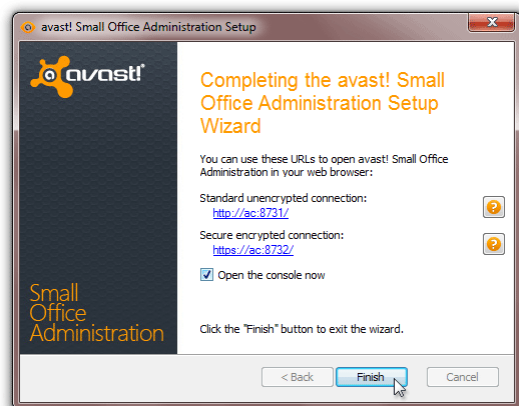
avast! Small Office Administration Setup

avast!

Small Office Administration

Completing the avast! Small Office Administration Setup Wizard

You can use these URLs to open avast! Small Office Administration in your web browser:

Standard unencrypted connection:
http://ac:8731/

Secure encrypted connection:
https://ac:8732/

Open the console now

Click the "Finish" button to exit the wizard.

< Back
Finish
Cancel